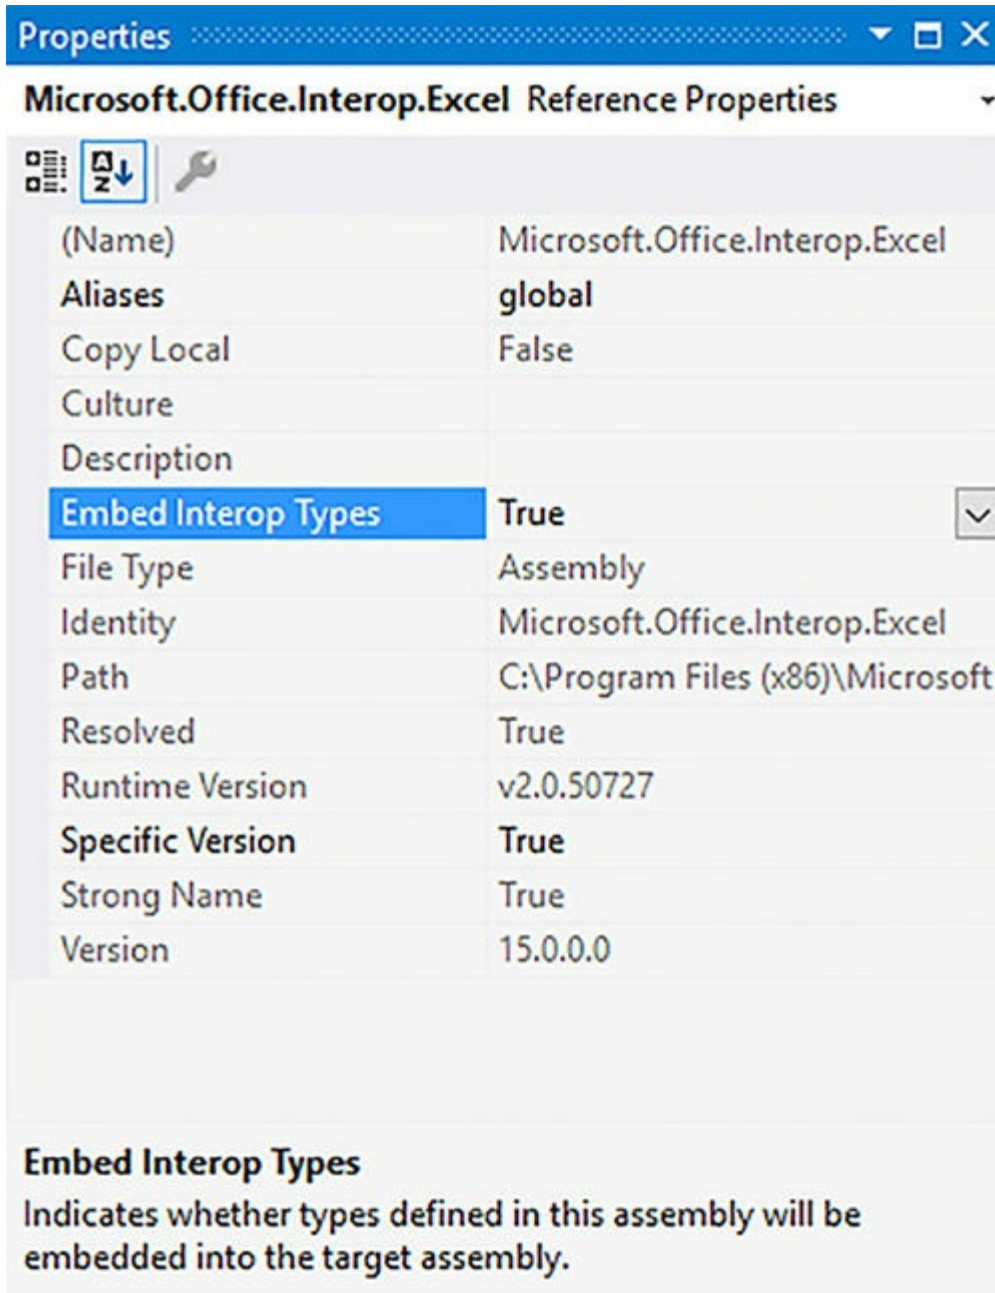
Properties

Microsoft.Office.Interop.Excel Reference Properties

| | |
|---|---|
| (Name) | Microsoft.Office.Interop.Excel |
| Aliases | global |
| Copy Local | False |
| Culture | |
| Description | |
| Embed Interop Types | True |
| File Type | Assembly |
| Identity | Microsoft.Office.Interop.Excel |
| Path | C:\Program Files (x86)\Microsoft |
| Resolved | True |
| Runtime Version | v2.0.50727 |
| Specific Version | True |
| Strong Name | True |
| Version | 15.0.0.0 |

Embed Interop Types
Indicates whether types defined in this assembly will be embedded into the target assembly.